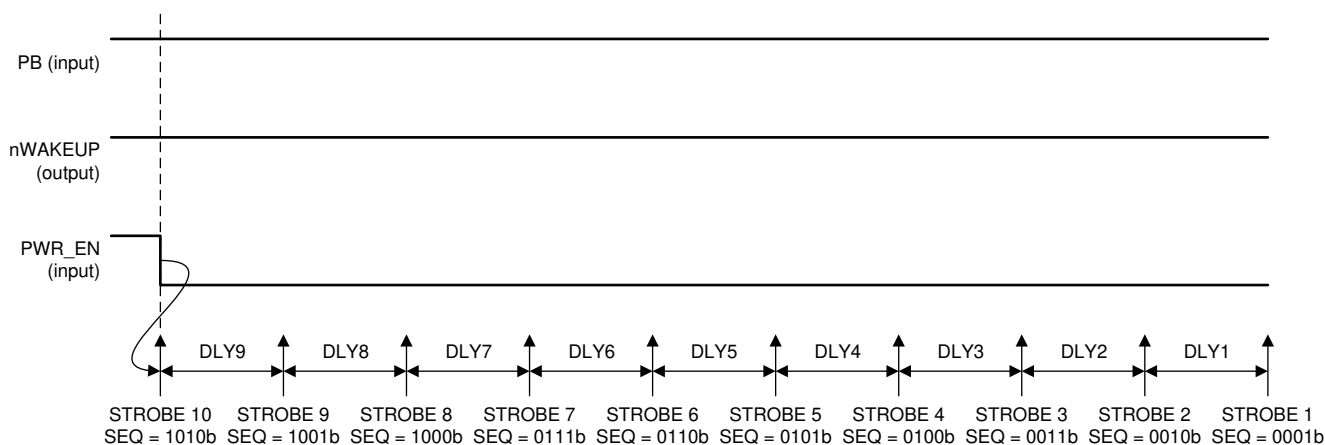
PB (input)

nWAKEUP (output)

PWR_EN (input)

DLY9 DLY8 DLY7 DLY6 DLY5 DLY4 DLY3 DLY2 DLY1

STROBE 10 SEQ = 1010b
STROBE 9 SEQ = 1001b
STROBE 8 SEQ = 1000b
STROBE 7 SEQ = 0111b
STROBE 6 SEQ = 0110b
STROBE 5 SEQ = 0101b
STROBE 4 SEQ = 0100b
STROBE 3 SEQ = 0011b
STROBE 2 SEQ = 0010b
STROBE 1 SEQ = 0001b